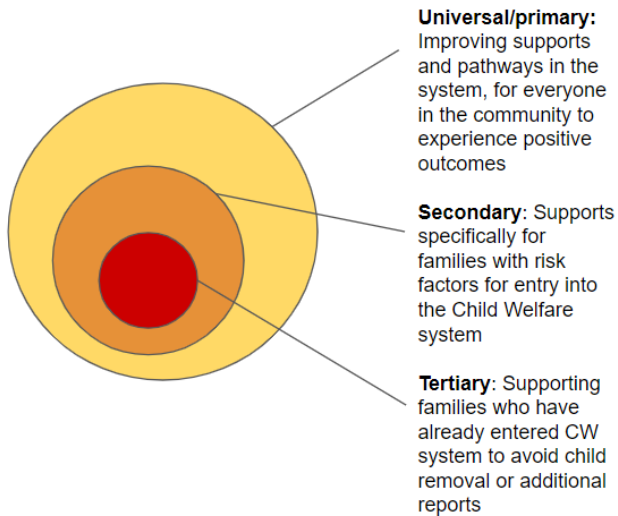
**Universal/primary:** Improving supports and pathways in the system, for everyone in the community to experience positive outcomes

**Secondary**: Supports specifically for families with risk factors for entry into the Child Welfare system

**Tertiary**: Supporting families who have already entered CW system to avoid child removal or additional reports